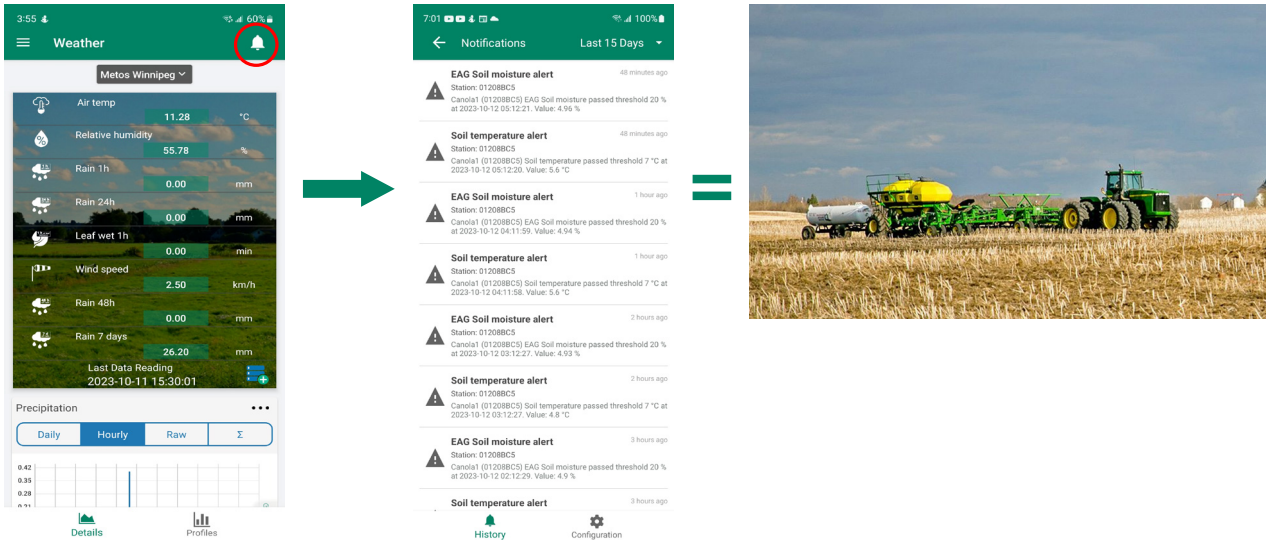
3:55 60%

Weather

Metos Winnipeg

Air temp
11.28 °C

Relative humidity
55.78 %

Rain 1h
0.00 mm

Rain 24h
0.00 mm

Leaf wet 1h
0.00 min

Wind speed
2.50 km/h

Rain 48h
0.00 mm

Rain 7 days
26.20 mm

Last Data Reading
2023-10-11 15:30:01

Precipitation

| Daily | Hourly | Raw | Σ |
|---|---|---|---|

0.42
0.35
0.28

Details
Profiles

7:01 100%

Notifications
Last 15 Days

EAG Soil moisture alert
48 minutes ago
Station: 01208BC5
Canola1 (01208BC5) EAG Soil moisture passed threshold 20 % at 2023-10-12 05:12:21. Value: 4.96 %

Soil temperature alert
48 minutes ago
Station: 01208BC5
Canola1 (01208BC5) Soil temperature passed threshold 7 °C at 2023-10-12 05:12:20. Value: 5.6 °C

EAG Soil moisture alert
1 hour ago
Station: 01208BC5
Canola1 (01208BC5) EAG Soil moisture passed threshold 20 % at 2023-10-12 04:11:59. Value: 4.94 %

Soil temperature alert
1 hour ago
Station: 01208BC5
Canola1 (01208BC5) Soil temperature passed threshold 7 °C at 2023-10-12 04:11:58. Value: 5.6 °C

EAG Soil moisture alert
2 hours ago
Station: 01208BC5
Canola1 (01208BC5) EAG Soil moisture passed threshold 20 % at 2023-10-12 03:12:27. Value: 4.93 %

Soil temperature alert
2 hours ago
Station: 01208BC5
Canola1 (01208BC5) Soil temperature passed threshold 7 °C at 2023-10-12 03:12:27. Value: 4.8 °C

EAG Soil moisture alert
3 hours ago
Station: 01208BC5
Canola1 (01208BC5) EAG Soil moisture passed threshold 20 % at 2023-10-12 02:12:29. Value: 4.9 %

Soil temperature alert
3 hours ago

History
Configuration

=